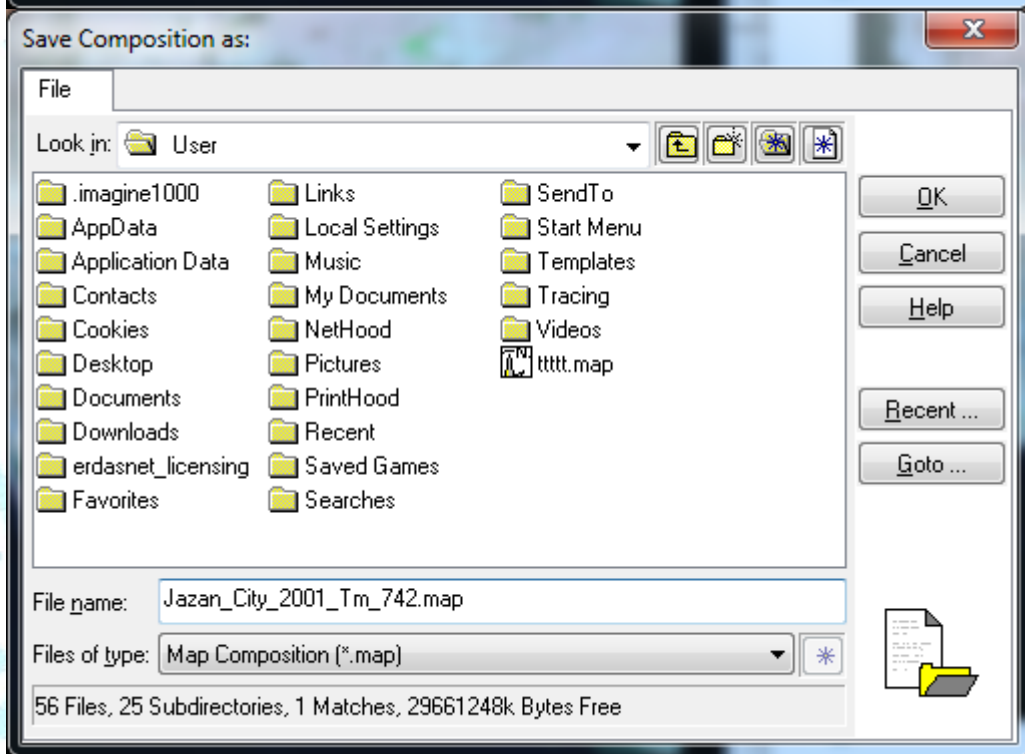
Save Composition as:

File

Look in: User

.imagine1000
AppData
Application Data
Contacts
Cookies
Desktop
Documents
Downloads
erdasnet_licensing
Favorites

Links
Local Settings
Music
My Documents
NetHood
Pictures
PrintHood
Recent
Saved Games
Searches

SendTo
Start Menu
Templates
Tracing
Videos
ttttt.map

OK
Cancel
Help
Recent ...
Goto ...

File name: Jazan_City_2001_Tm_742.map

Files of type: Map Composition (*.map)

56 Files, 25 Subdirectories, 1 Matches, 29661248k Bytes Free